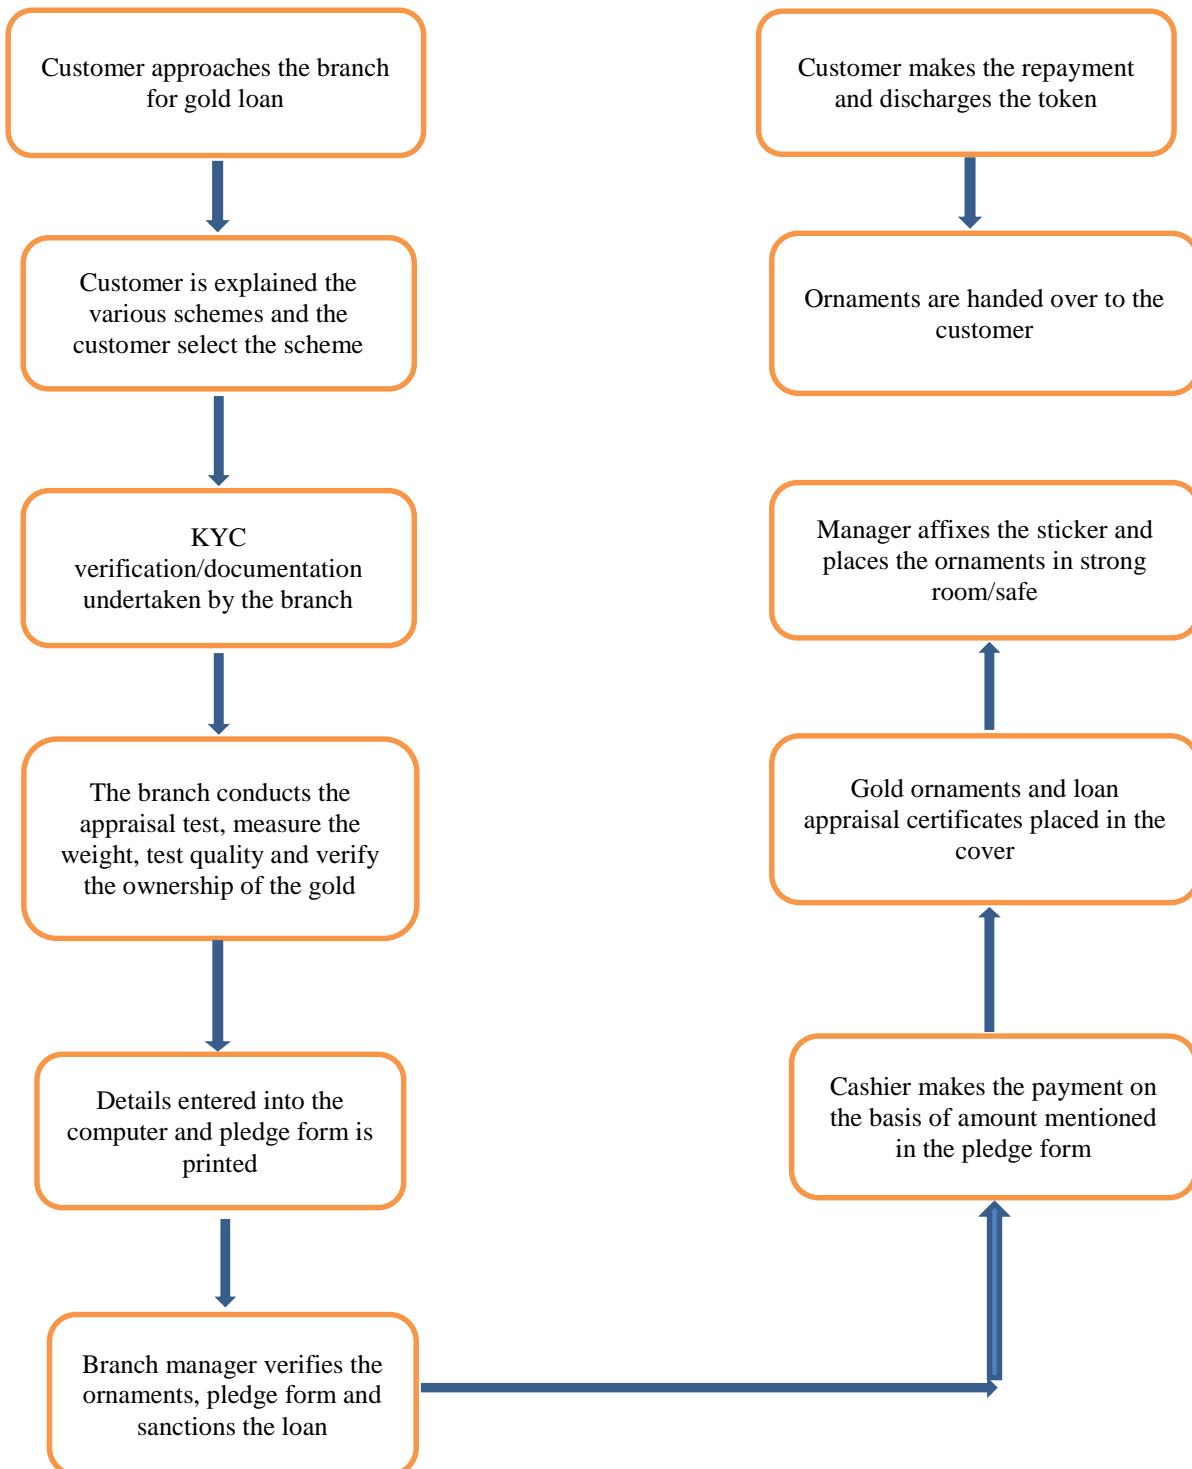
Customer approaches the branch for gold loan

Customer is explained the various schemes and the customer select the scheme

KYC verification/documentation undertaken by the branch

The branch conducts the appraisal test, measure the weight, test quality and verify the ownership of the gold

Details entered into the computer and pledge form is printed

Branch manager verifies the ornaments, pledge form and sanctions the loan

Cashier makes the payment on the basis of amount mentioned in the pledge form

Gold ornaments and loan appraisal certificates placed in the cover

Manager affixes the sticker and places the ornaments in strong room/safe

Customer makes the repayment and discharges the token

Ornaments are handed over to the customer